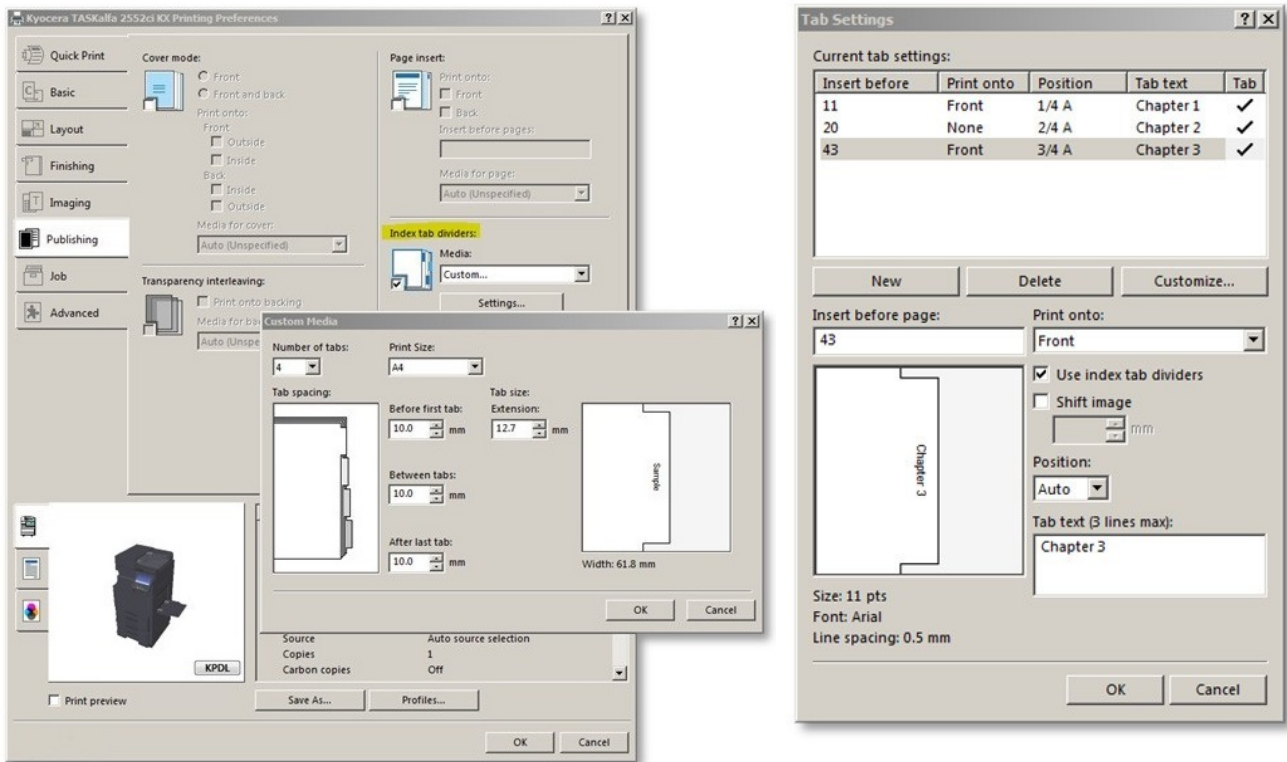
Kyocera TASKalfa 2552ci KX Printing Preferences ? X

Quick Print
Basic
Layout
Finishing
Imaging
Publishing
Job
Advanced

Cover mode:
Front
Front and back
Print onto:
Front
Outside
Inside
Back
Inside
Outside
Media for cover:
Auto (Unspecified)

Transparency interleaving:
Print onto backing
Media for ba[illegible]
Auto (Unspe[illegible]

Page insert:
Print onto:
Front
Back
Insert before pages:
Media for page:
Auto (Unspecified)

Index tab dividers:
Media:
Custom...
Settings...

Custom Media ? X
Number of tabs:
4
Print Size:
A4
Tab spacing:
Before first tab:
10.0 mm
Tab size:
Extension:
12.7 mm
Between tabs:
10.0 mm
After last tab:
10.0 mm
Sample
Width: 61.8 mm
OK Cancel

KPDL
Print preview

Source Auto source selection
Copies 1
Carbon copies Off

Save As... Profiles...
OK Cancel

Tab Settings ? X
Current tab settings:

| Insert before | Print onto | Position | Tab text | Tab |
|---|---|---|---|---|
| 11 | Front | 1/4 A | Chapter 1 | ✓ |
| 20 | None | 2/4 A | Chapter 2 | ✓ |
| 43 | Front | 3/4 A | Chapter 3 | ✓ |

New Delete Customize...
Insert before page:
43
Print onto:
Front
Use index tab dividers
Shift image
mm
Chapter 3
Position:
Auto
Tab text (3 lines max):
Chapter 3
Size: 11 pts
Font: Arial
Line spacing: 0.5 mm
OK Cancel